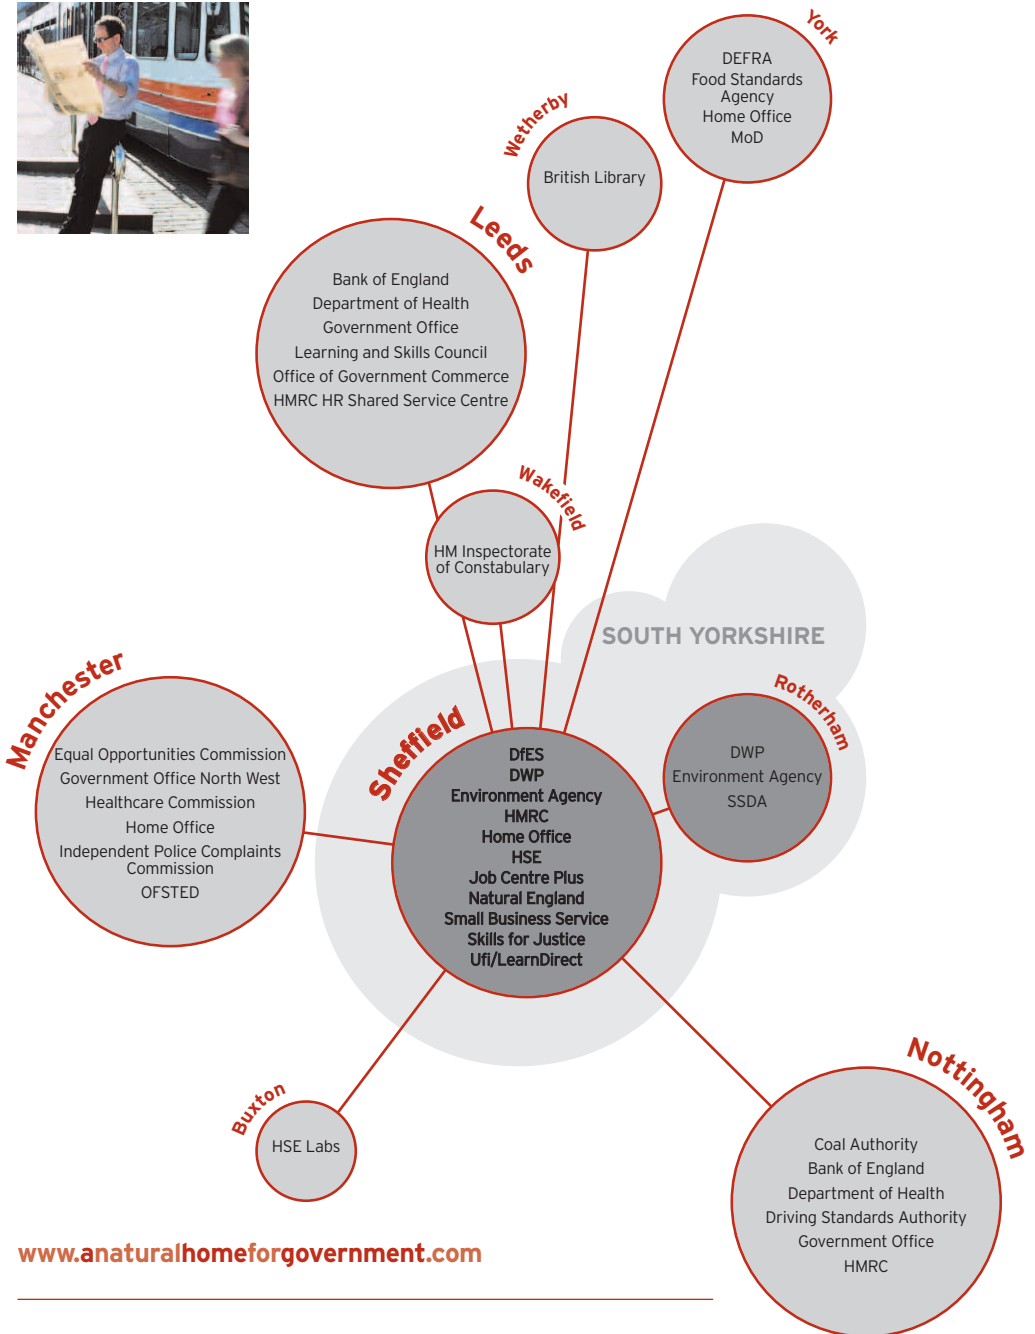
York

DEFRA
Food Standards Agency
Home Office
MoD

Wetherby

British Library

Leeds

Bank of England
Department of Health
Government Office
Learning and Skills Council
Office of Government Commerce
HMRC HR Shared Service Centre

Wakefield

HM Inspectorate of Constabulary

SOUTH YORKSHIRE

Rotherham

DWP
Environment Agency
SSDA

Manchester

Equal Opportunities Commission
Government Office North West
Healthcare Commission
Home Office
Independent Police Complaints Commission
OFSTED

Sheffield

DfES
DWP
Environment Agency
HMRC
Home Office
HSE
Job Centre Plus
Natural England
Small Business Service
Skills for Justice
Ufi/LearnDirect

Buxton

HSE Labs

Nottingham

Coal Authority
Bank of England
Department of Health
Driving Standards Authority
Government Office
HMRC

www.anaturalhomeforgovernment.com